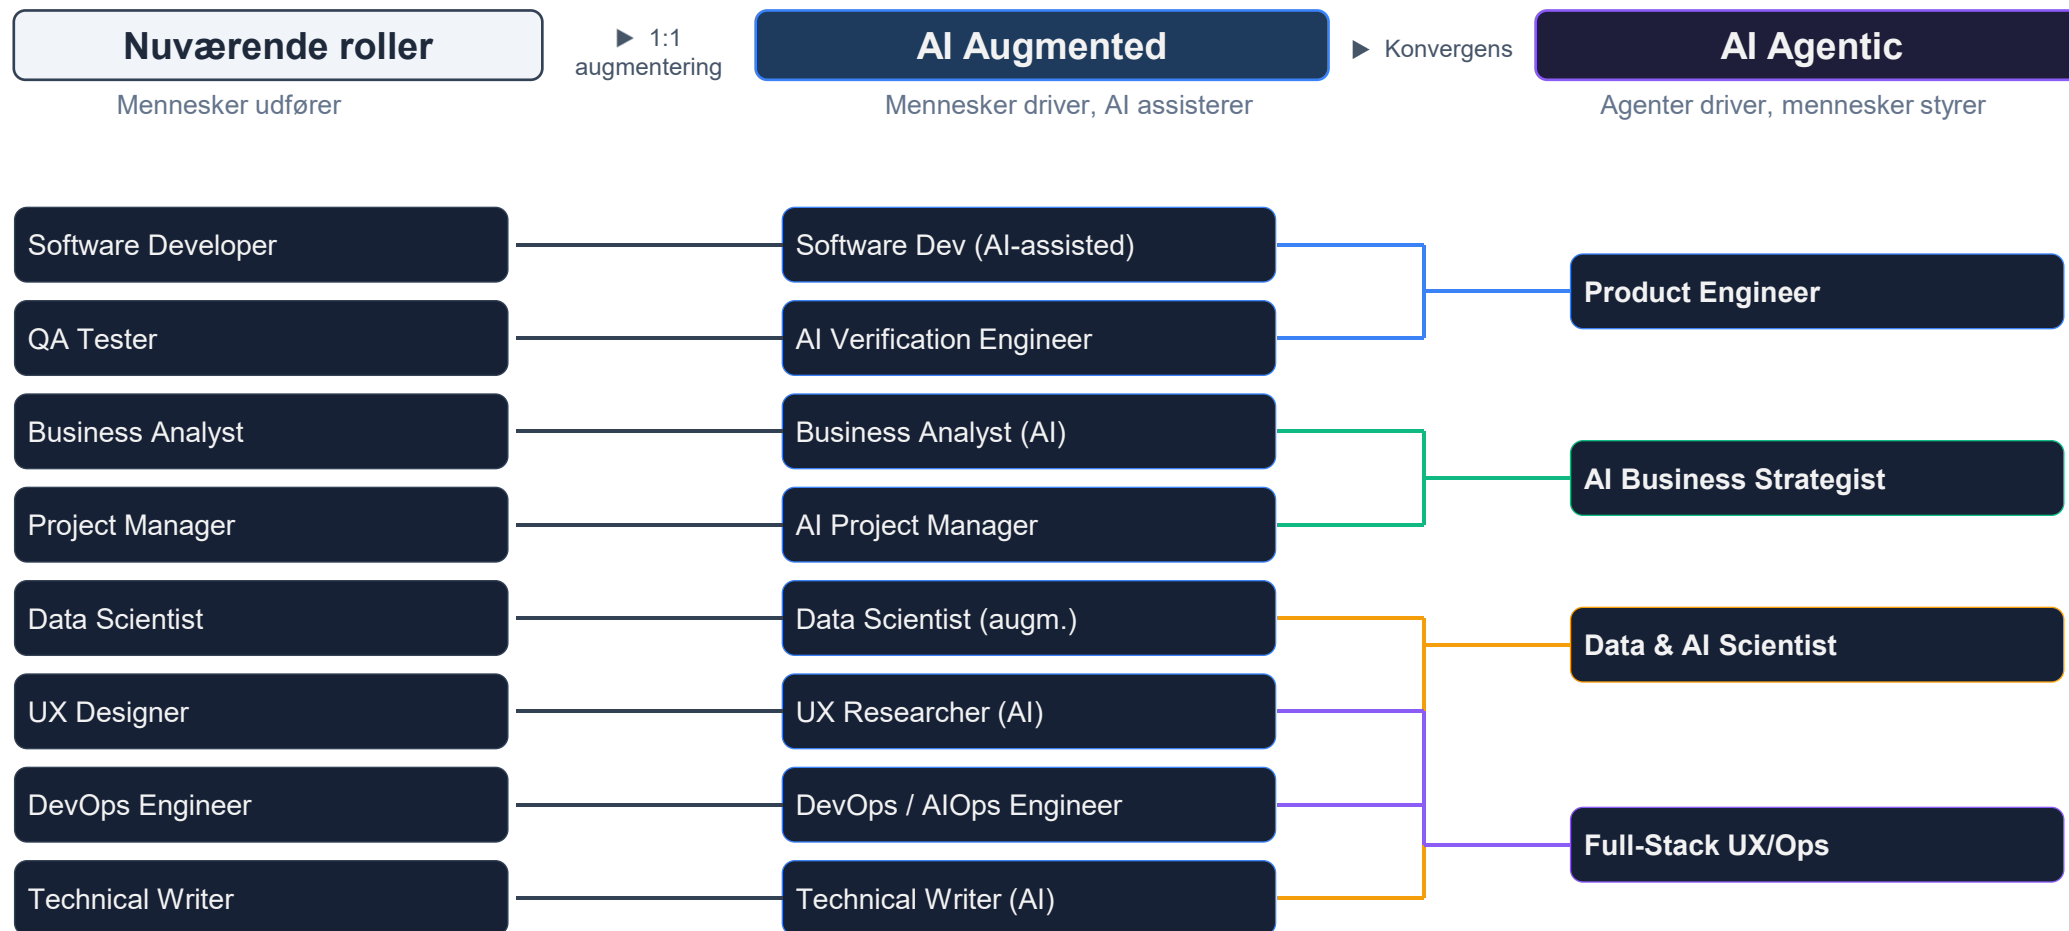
Nuværende roller

▶ 1:1 augmentering

AI Augmented

▶ Konvergens

AI Agentic

Mennesker udfører

Mennesker driver, AI assisterer

Agenter driver, mennesker styrer

Software Developer

Software Dev (AI-assisted)

Product Engineer

QA Tester

AI Verification Engineer

Business Analyst

Business Analyst (AI)

AI Business Strategist

Project Manager

AI Project Manager

Data Scientist

Data Scientist (augm.)

Data & AI Scientist

UX Designer

UX Researcher (AI)

DevOps Engineer

DevOps / AIOps Engineer

Full-Stack UX/Ops

Technical Writer

Technical Writer (AI)